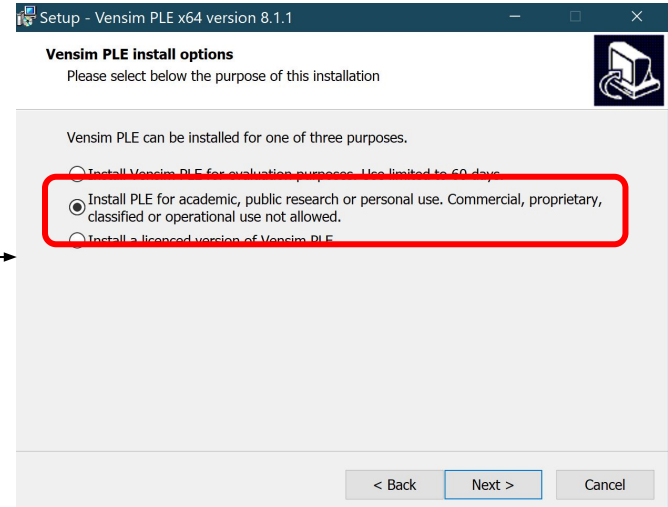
Setup - Vensim PLE x64 version 8.1.1

Vensim PLE install options
Please select below the purpose of this installation

Vensim PLE can be installed for one of three purposes.

Install Vensim PLE for evaluation purposes. Use limited to 60 days.

Install PLE for academic, public research or personal use. Commercial, proprietary, classified or operational use not allowed.

Install a licenced version of Vensim PLE

< Back Next > Cancel